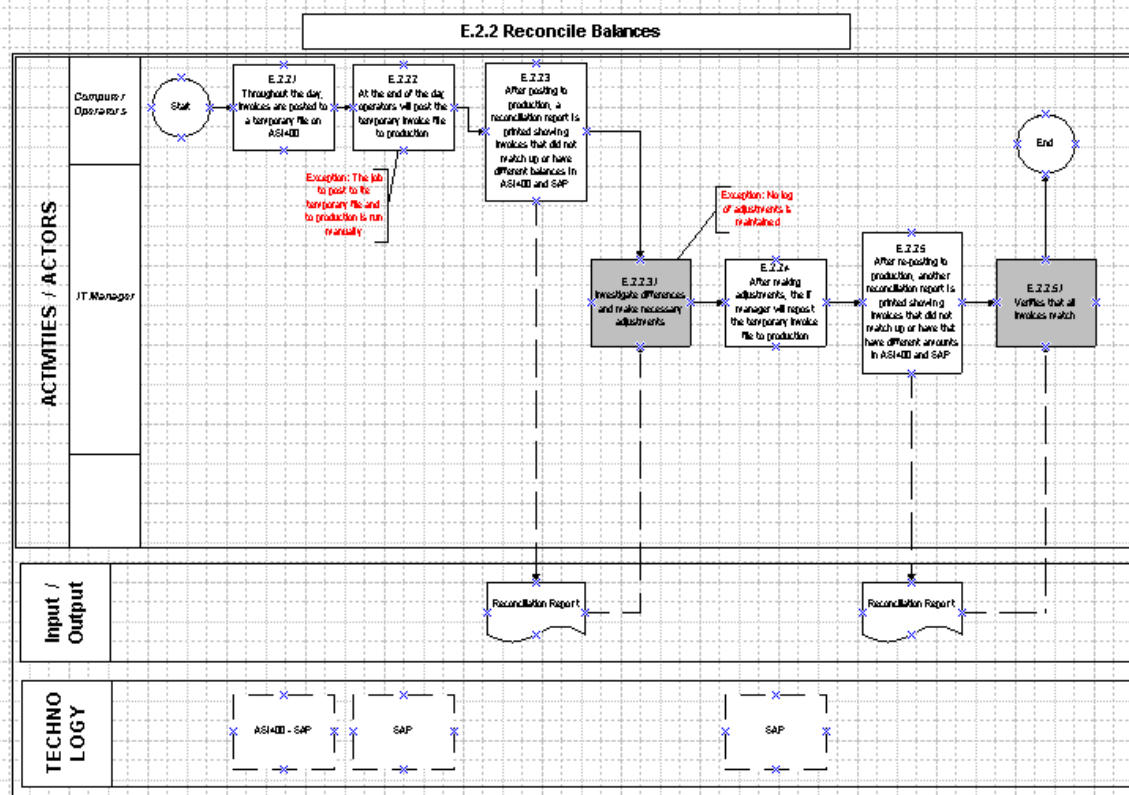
E.2.2 Reconcile Balances

ACTIVITIES / ACTORS

Computer Operators

IT Manager

Start

E.2.2.1
Throughout the day, invoices are posted to a temporary file on AS/400

E.2.2.2
At the end of the day, operators will post the temporary invoice file to production

Exception: The job to post to the temporary file and to production is run manually

E.2.2.3
After posting to production, a reconciliation report is printed showing invoices that did not match up or have different balances in AS/400 and SAP

Exception: No log of adjustments is maintained

E.2.2.3.1
Investigate differences and make necessary adjustments

E.2.2.4
After making adjustments, the IT manager will repost the temporary invoice file to production

E.2.2.5
After re-posting to production, another reconciliation report is printed showing invoices that did not match up or have that have different amounts in AS/400 and SAP

E.2.2.5.1
Verifies that all invoices match

End

Input / Output

Reconciliation Report

Reconciliation Report

TECHNOLOGY

AS/400 - SAP

SAP

SAP